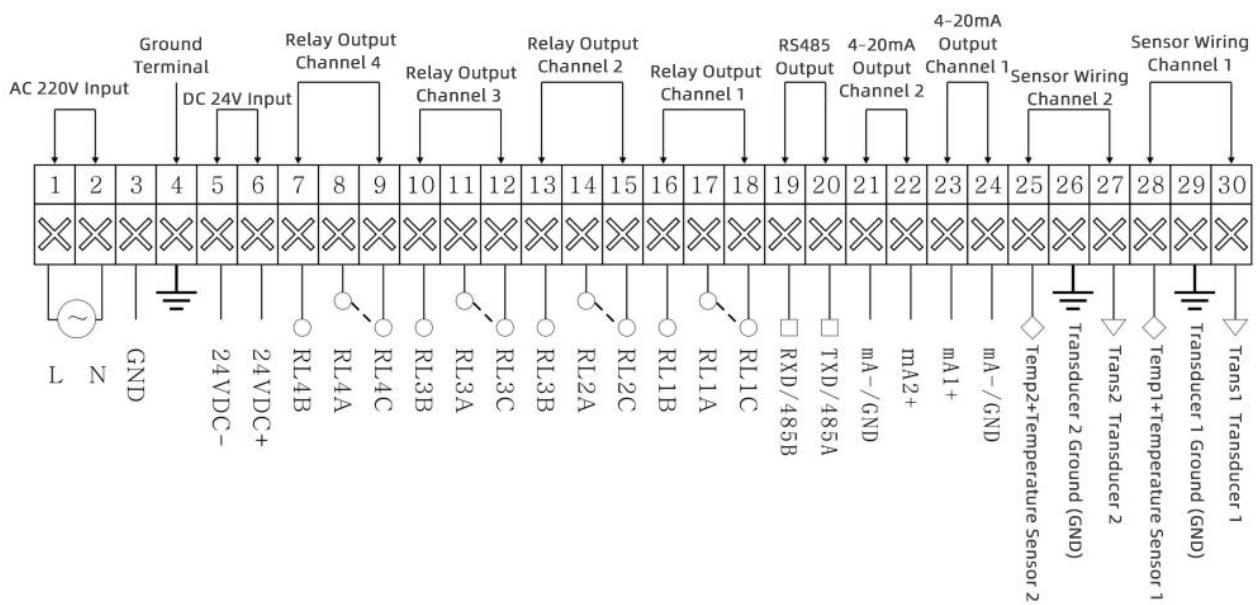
AC 220V Input

Ground Terminal

DC 24V Input

Relay Output Channel 4

Relay Output Channel 3

Relay Output Channel 2

Relay Output Channel 1

RS485 Output

4-20mA Output Channel 2

4-20mA Output Channel 1

Sensor Wiring Channel 2

Sensor Wiring Channel 1

| 1 | 2 | 3 | 4 | 5 | 6 | 7 | 8 | 9 | 10 | 11 | 12 | 13 | 14 | 15 | 16 | 17 | 18 | 19 | 20 | 21 | 22 | 23 | 24 | 25 | 26 | 27 | 28 | 29 | 30 |
|---|---|---|---|---|---|---|---|---|---|---|---|---|---|---|---|---|---|---|---|---|---|---|---|---|---|---|---|---|---|

L N GND 24VDC- 24VDC+ RL4B RL4A RL4C RL3B RL3A RL3C RL3B RL2A RL2C RL1B RL1A RL1C RXD/485B TXD/485A mA-/GND mA2+ mA1+ mA-/GND Temp2+Temperature Sensor 2 Transducer 2 Ground (GND) Trans2 Transducer 2 Temp1+Temperature Sensor 1 Transducer 1 Ground (GND) Trans1 Transducer 1